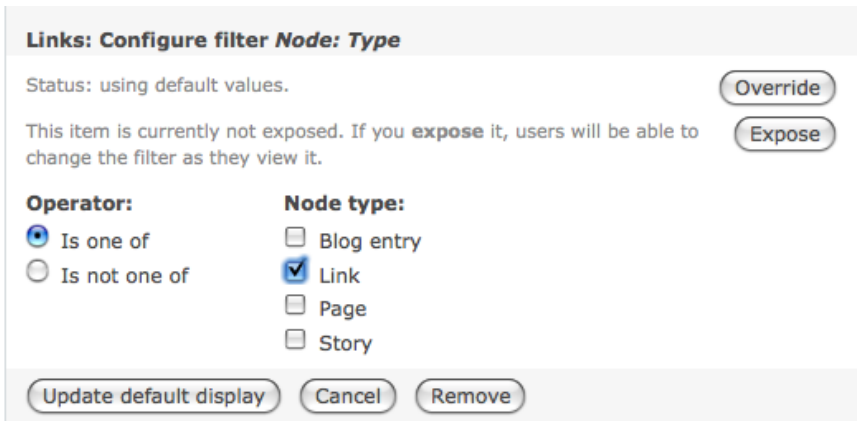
Links: Configure filter *Node: Type*

Status: using default values.

Override

This item is currently not exposed. If you **expose** it, users will be able to change the filter as they view it.

Expose

**Operator:**

Is one of

Is not one of

**Node type:**

Blog entry

Link

Page

Story

Update default display

Cancel

Remove